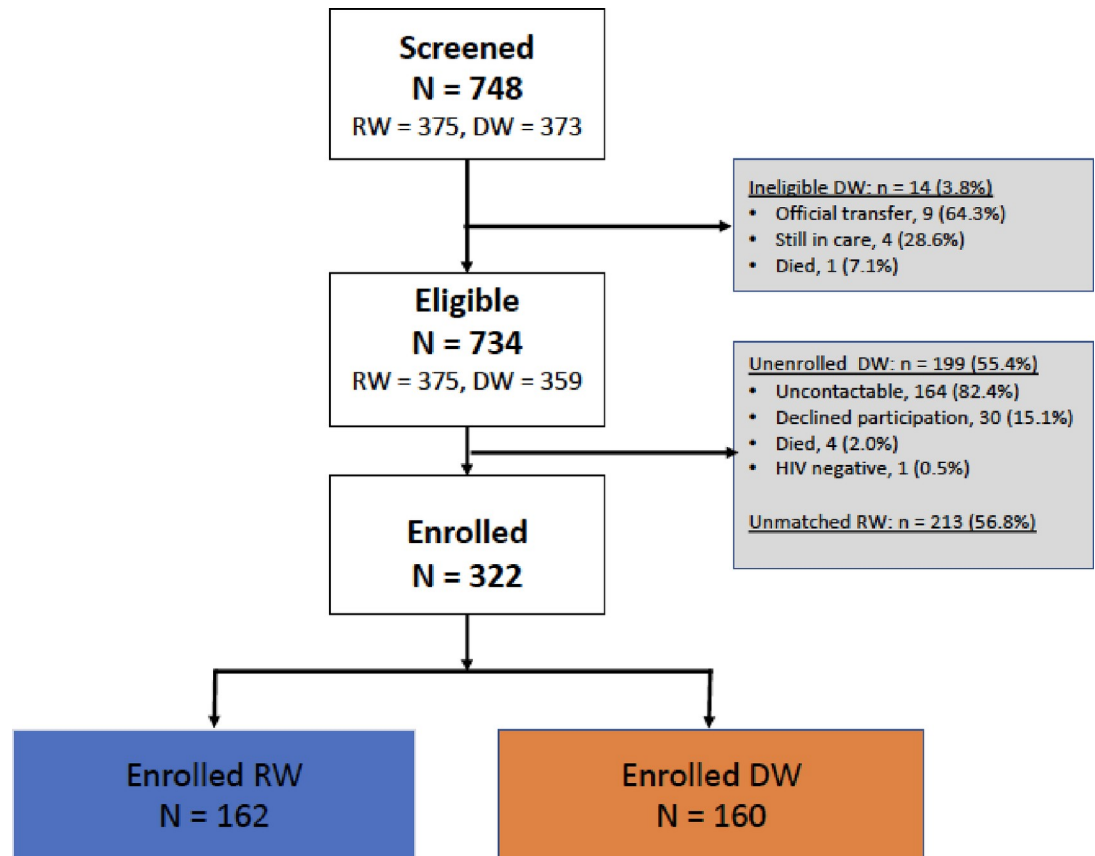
Screened
N = 748
RW = 375, DW = 373

Ineligible DW: n = 14 (3.8%)
- Official transfer, 9 (64.3%)
- Still in care, 4 (28.6%)
- Died, 1 (7.1%)

Eligible
N = 734
RW = 375, DW = 359

Unenrolled DW: n = 199 (55.4%)
- Uncontactable, 164 (82.4%)
- Declined participation, 30 (15.1%)
- Died, 4 (2.0%)
- HIV negative, 1 (0.5%)

Unmatched RW: n = 213 (56.8%)

Enrolled
N = 322

Enrolled RW
N = 162

Enrolled DW
N = 160